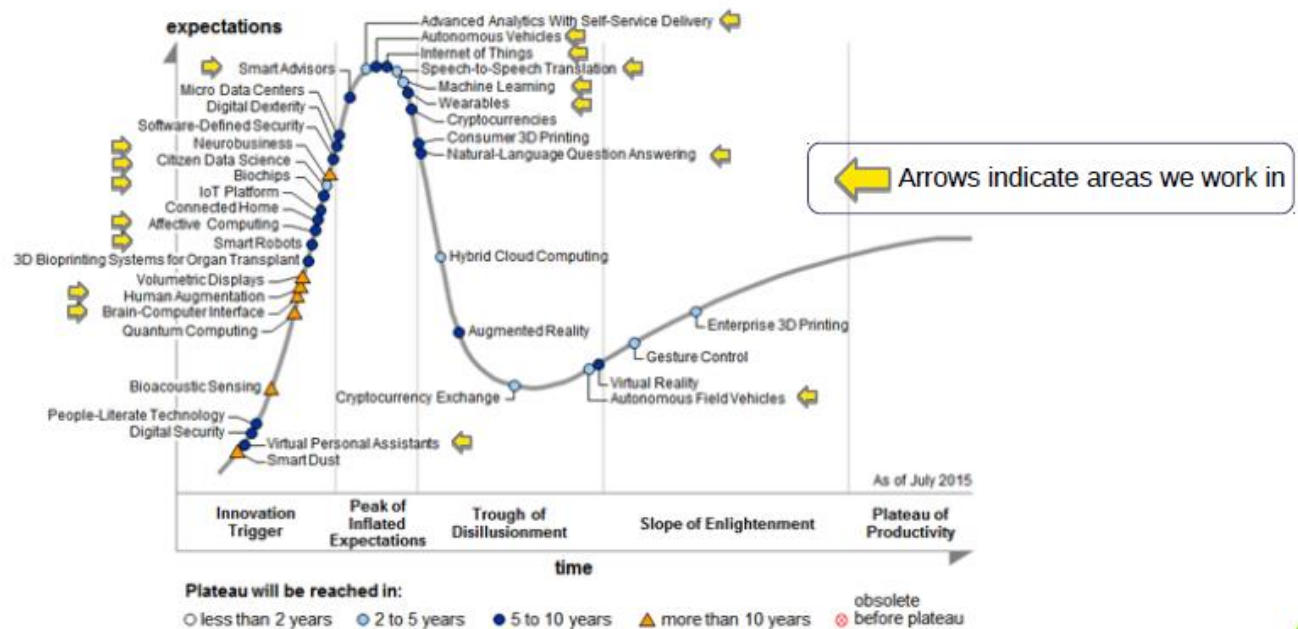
expectations

Advanced Analytics With Self-Service Delivery
Autonomous Vehicles
Internet of Things
Speech-to-Speech Translation
Machine Learning
Wearables
Cryptocurrencies
Consumer 3D Printing
Natural-Language Question Answering

Smart Advisors
Micro Data Centers
Digital Dexterity
Software-Defined Security
Neurobusiness
Citizen Data Science
Biochips
IoT Platform
Connected Home
Affective Computing
Smart Robots
3D Bioprinting Systems for Organ Transplant
Volumetric Displays
Human Augmentation
Brain-Computer Interface
Quantum Computing
Bioacoustic Sensing
People-Literate Technology
Digital Security
Virtual Personal Assistants
Smart Dust

Arrows indicate areas we work in

Hybrid Cloud Computing
Augmented Reality
Cryptocurrency Exchange
Virtual Reality
Autonomous Field Vehicles
Gesture Control
Enterprise 3D Printing

As of July 2015

Innovation Trigger | Peak of Inflated Expectations | Trough of Disillusionment | Slope of Enlightenment | Plateau of Productivity

time

Plateau will be reached in:
less than 2 years
2 to 5 years
5 to 10 years
more than 10 years
obsolete before plateau